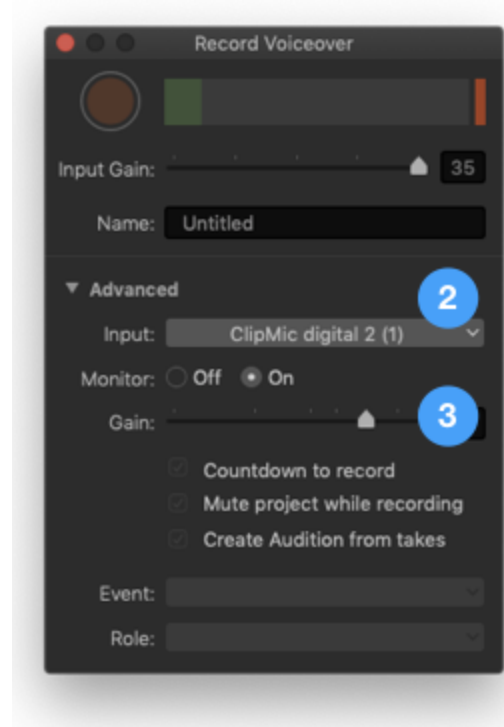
Record Voiceover

Input Gain: 35

Name: Untitled

▼ Advanced

2

Input: ClipMic digital 2 (1)

Monitor: Off On

3

Gain:

Countdown to record

Mute project while recording

Create Audition from takes

Event:

Role: